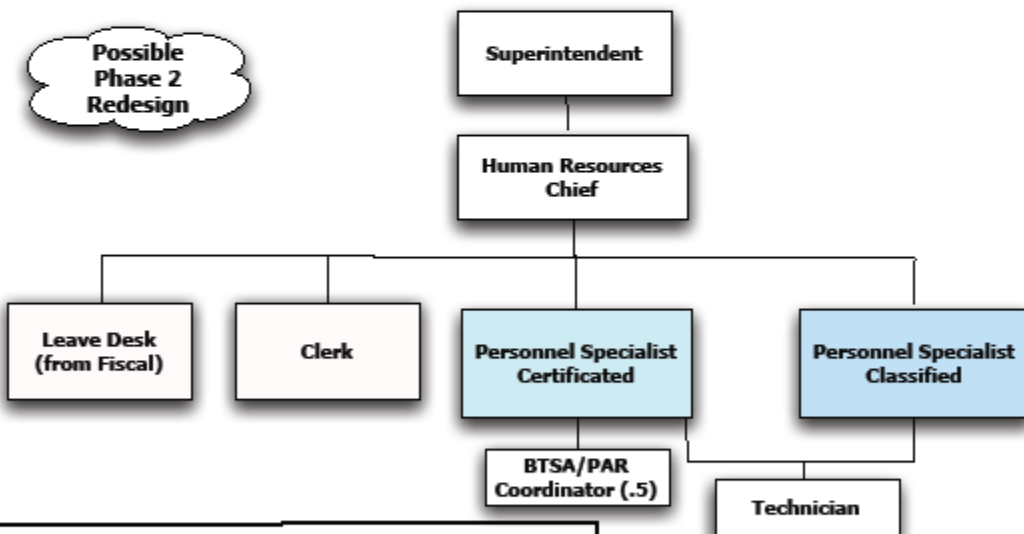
Possible Phase 2 Redesign

Superintendent

Human Resources Chief

Leave Desk (from Fiscal)

Clerk

Personnel Specialist Certificated

Personnel Specialist Classified

BTSA/PAR Coordinator (.5)

Technician